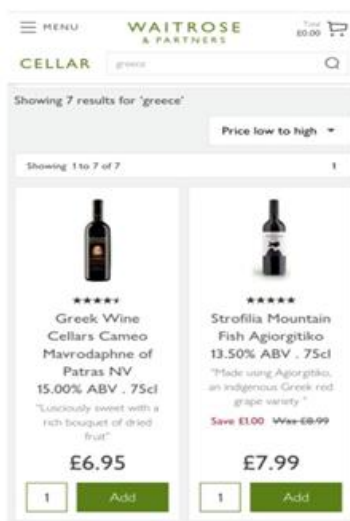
MENU

WAITROSE & PARTNERS

Total £0.00

CELLAR

greece

Showing 7 results for 'greece'

Price low to high

Showing 1 to 7 of 7

1

Greek Wine Cellars Cameo Mavrodaphne of Patras NV 15.00% ABV . 75cl

"Lusciously sweet with a rich bouquet of dried fruit"

£6.95

1

Add

Strofilia Mountain Fish Agiorgitiko 13.50% ABV . 75cl

"Made using Agiorgitiko, an indigenous Greek red grape variety."

Save £1.00 Was £8.99

£7.99

1

Add